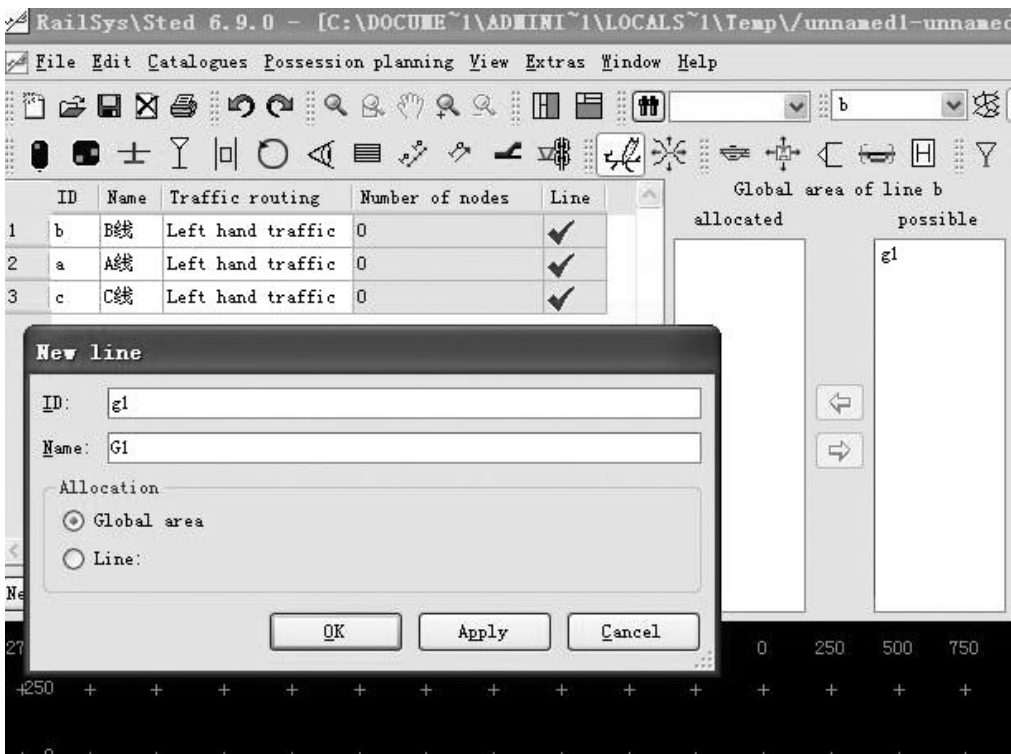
RailSys\Sted 6.9.0 – [C:\DOCUME~1\ADMINI~1\LOCALS~1\Temp\/unnamed1-unnamed

File Edit Catalogues Possession planning View Extras Window Help

b

| | ID | Name | Traffic routing | Number of nodes | Line |
|---|---|---|---|---|---|
| 1 | b | B线 | Left hand traffic | 0 | ✔ |
| 2 | a | A线 | Left hand traffic | 0 | ✔ |
| 3 | c | C线 | Left hand traffic | 0 | ✔ |

Global area of line b

allocated

possible

g1

New line

ID: g1

Name: G1

Allocation

Global area

Line:

OK

Apply

Cancel

Ne

27

0

250

500

750

-250